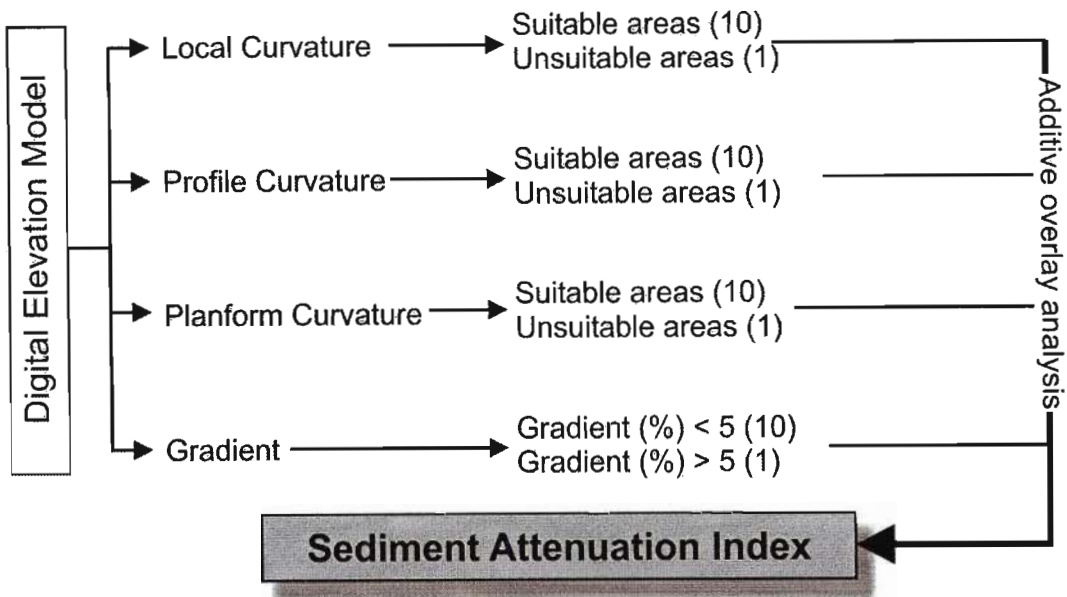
Digital Elevation Model

Local Curvature

Suitable areas (10)
Unsuitable areas (1)

Profile Curvature

Suitable areas (10)
Unsuitable areas (1)

Planform Curvature

Suitable areas (10)
Unsuitable areas (1)

Gradient

Gradient (%) < 5 (10)
Gradient (%) > 5 (1)

Additive overlay analysis

Sediment Attenuation Index